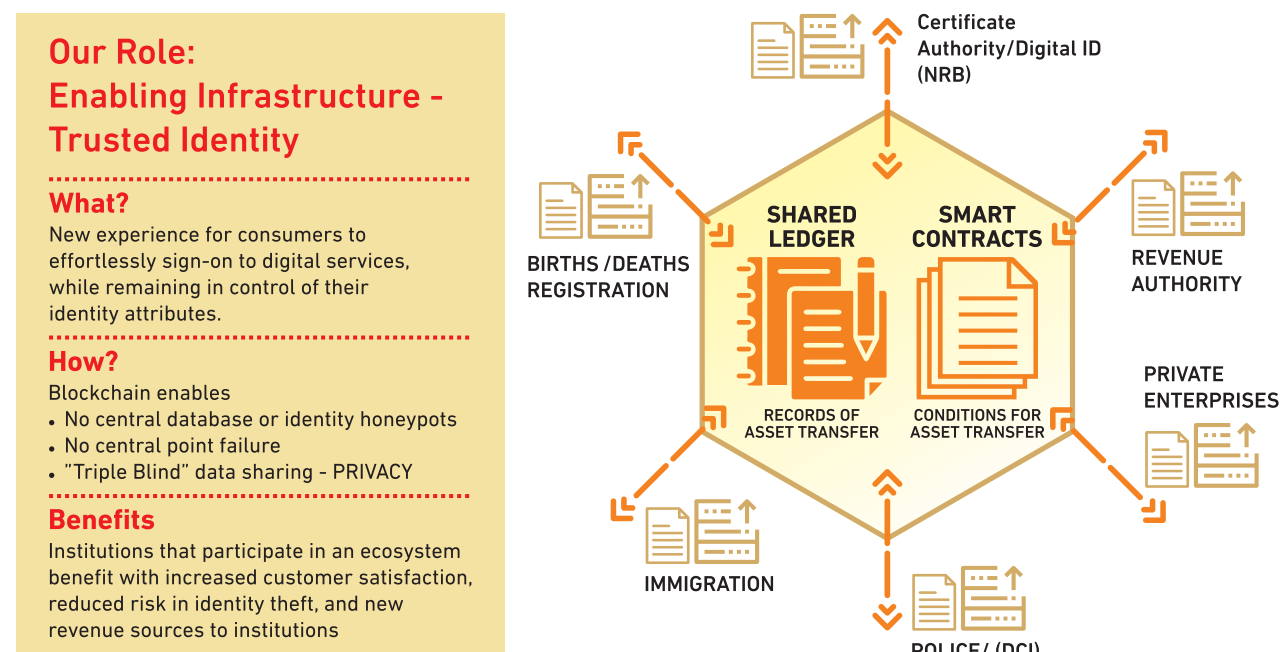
Our Role:
Enabling Infrastructure - Trusted Identity

What?
New experience for consumers to effortlessly sign-on to digital services, while remaining in control of their identity attributes.

How?
Blockchain enables
• No central database or identity honeypots
• No central point failure
• "Triple Blind" data sharing - PRIVACY

Benefits
Institutions that participate in an ecosystem benefit with increased customer satisfaction, reduced risk in identity theft, and new revenue sources to institutions

Certificate Authority/Digital ID (NRB)

SHARED LEDGER

RECORDS OF ASSET TRANSFER

SMART CONTRACTS

CONDITIONS FOR ASSET TRANSFER

BIRTHS /DEATHS REGISTRATION

REVENUE AUTHORITY

PRIVATE ENTERPRISES

IMMIGRATION

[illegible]